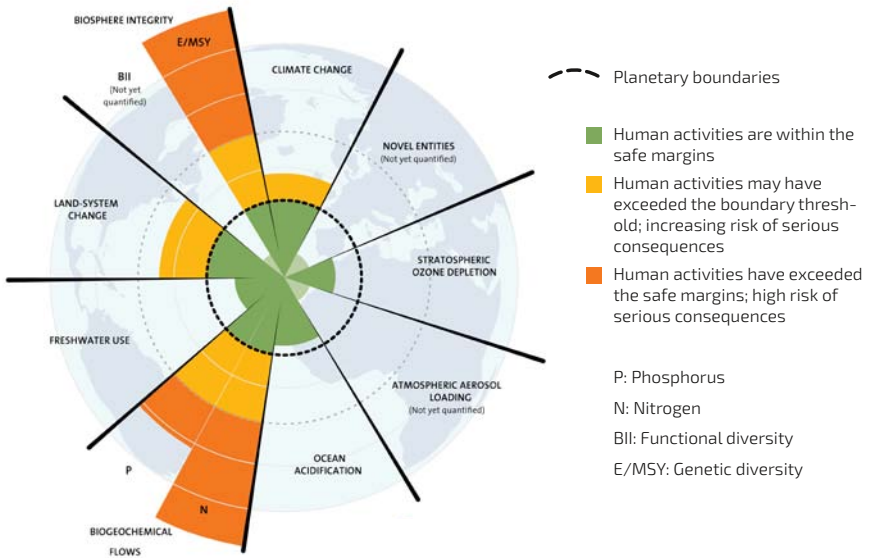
BIOSPHERE INTEGRITY

E/MSY

BII
(Not yet quantified)

CLIMATE CHANGE

NOVEL ENTITIES
(Not yet quantified)

LAND-SYSTEM CHANGE

STRATOSPHERIC OZONE DEPLETION

FRESHWATER USE

ATMOSPHERIC AEROSOL LOADING
(Not yet quantified)

OCEAN ACIDIFICATION

P

N

BIOGEOCHEMICAL FLOWS

Planetary boundaries

Human activities are within the safe margins

Human activities may have exceeded the boundary threshold; increasing risk of serious consequences

Human activities have exceeded the safe margins; high risk of serious consequences

P: Phosphorus

N: Nitrogen

BII: Functional diversity

E/MSY: Genetic diversity